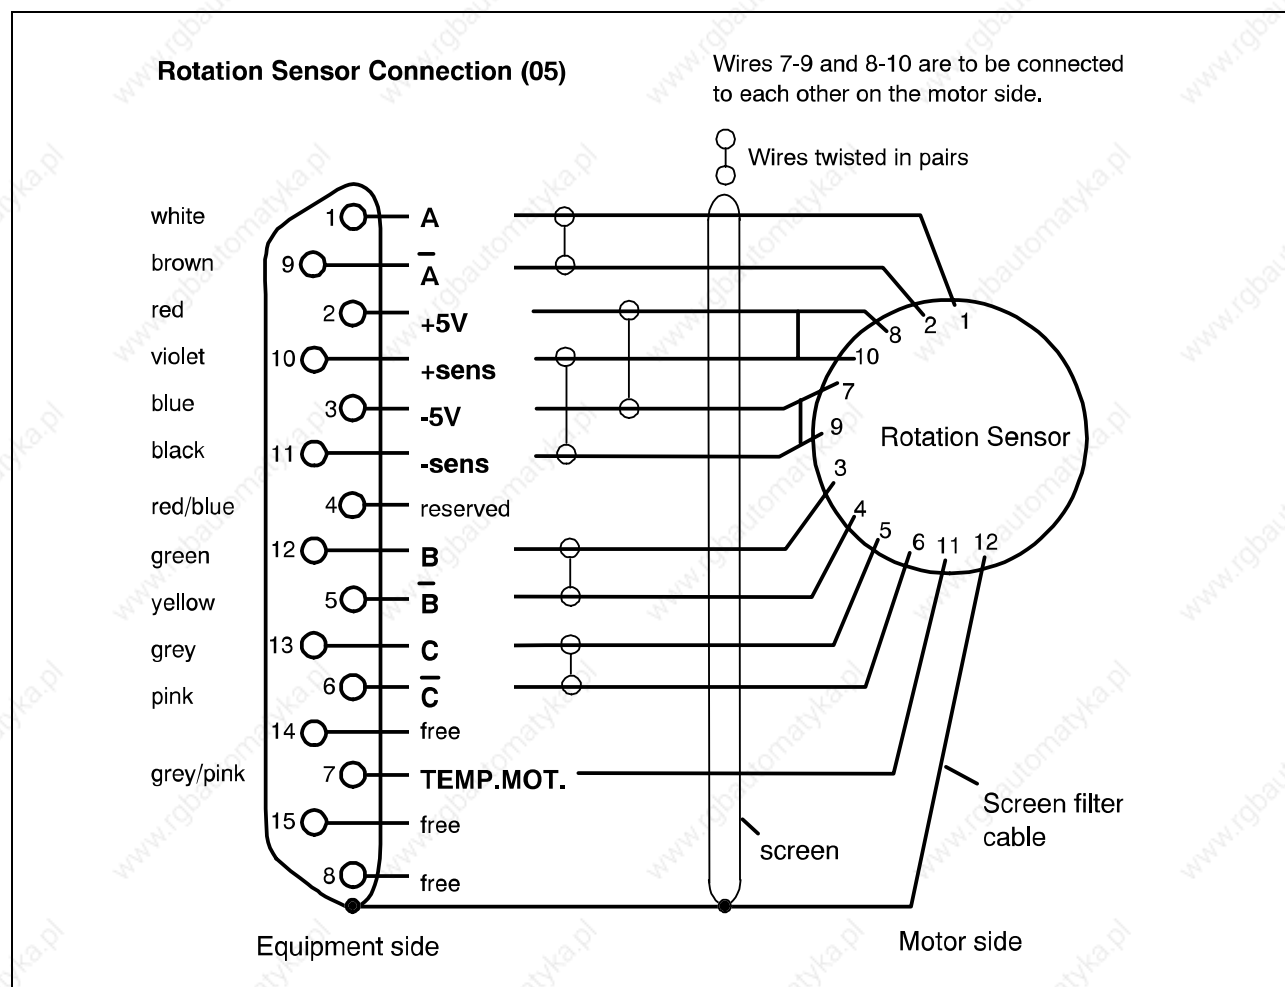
Rotation Sensor Connection (05)

Wires 7-9 and 8-10 are to be connected to each other on the motor side.

Wires twisted in pairs

| | | |
|---|---|---|
| white | 1 | A |
| brown | 9 | $\overline{A}$ |
| red | 2 | +5V |
| violet | 10 | +sens |
| blue | 3 | -5V |
| black | 11 | -sens |
| red/blue | 4 | reserved |
| green | 12 | B |
| yellow | 5 | $\overline{B}$ |
| grey | 13 | C |
| pink | 6 | $\overline{C}$ |
| | 14 | free |
| grey/pink | 7 | TEMP.MOT. |
| | 15 | free |
| | 8 | free |

1 2 8 10 7 9 3 4 5 6 11 12

Rotation Sensor

screen

Screen filter cable

Equipment side

Motor side